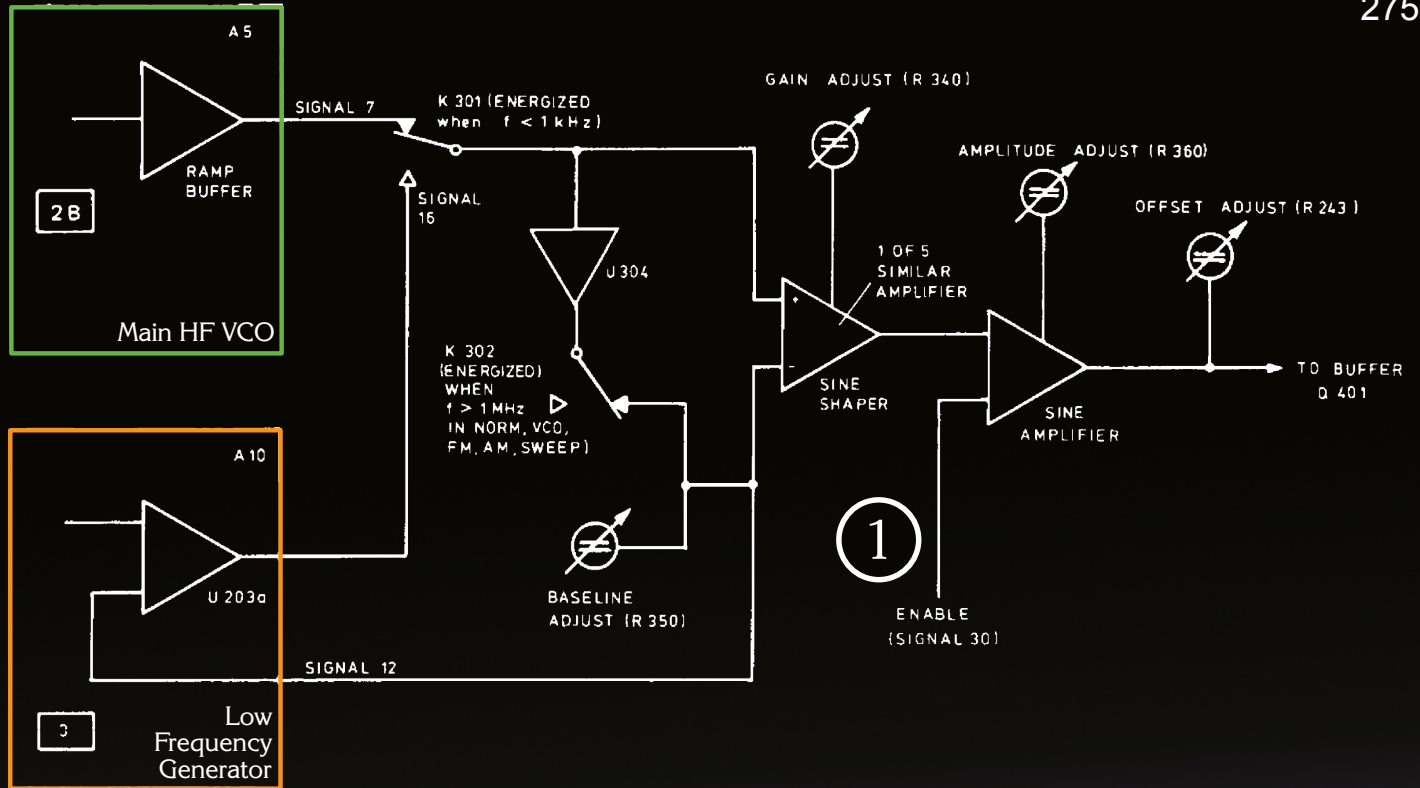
275

A5

RAMP BUFFER

2B

Main HF VCO

SIGNAL 7

K 301 (ENERGIZED when $f < 1\,kHz$)

SIGNAL 16

U 304

K 302 (ENERGIZED) WHEN $f > 1\,MHz$ IN NORM, VCO, FM, AM, SWEEP)

BASELINE ADJUST (R 350)

GAIN ADJUST (R 340)

1 OF 5 SIMILAR AMPLIFIER

+

-

SINE SHAPER

AMPLITUDE ADJUST (R 360)

SINE AMPLIFIER

OFFSET ADJUST (R 243)

TO BUFFER Q 401

1

ENABLE (SIGNAL 30)

A 10

U 203a

SIGNAL 12

3

Low Frequency Generator